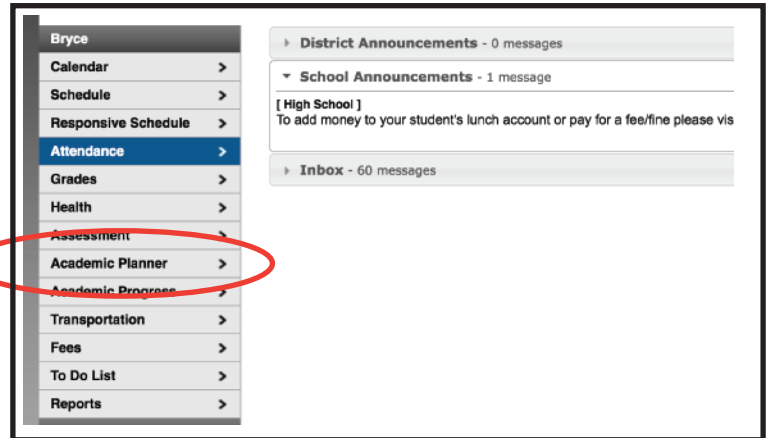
Bryce
Calendar >
Schedule >
Responsive Schedule >
Attendance >
Grades >
Health >
Assessment >
Academic Planner >
Academic Progress >
Transportation >
Fees >
To Do List >
Reports >

District Announcements - 0 messages

School Announcements - 1 message

[ High School ]
To add money to your student's lunch account or pay for a fee/fine please vis

Inbox - 60 messages